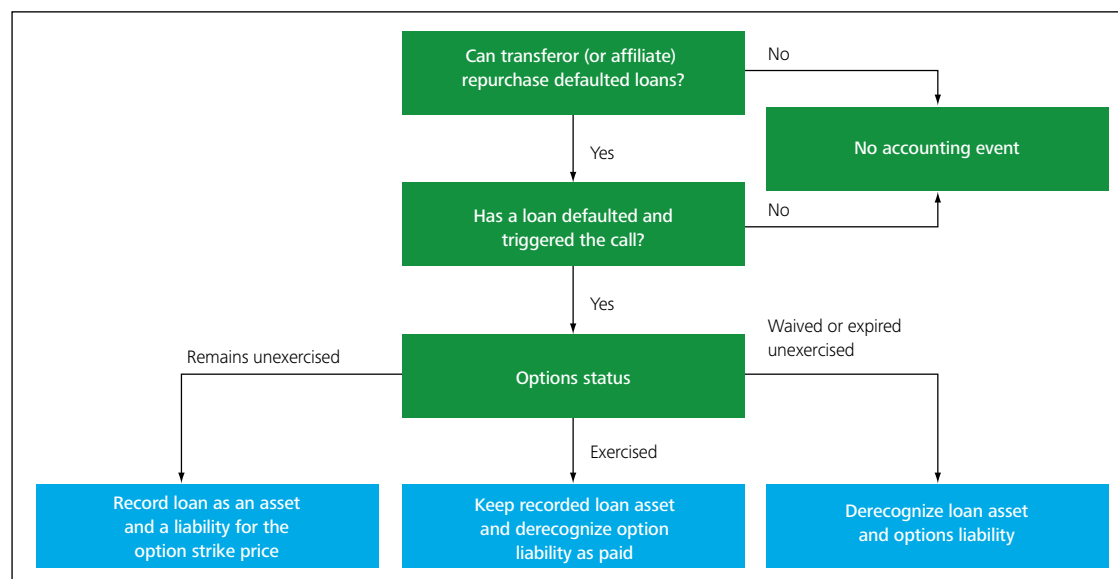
Can transferor (or affiliate) repurchase defaulted loans?

No

No accounting event

Yes

Has a loan defaulted and triggered the call?

No

Yes

Remains unexercised

Options status

Waived or expired unexercised

Exercised

Record loan as an asset and a liability for the option strike price

Keep recorded loan asset and derecognize option liability as paid

Derecognize loan asset and options liability